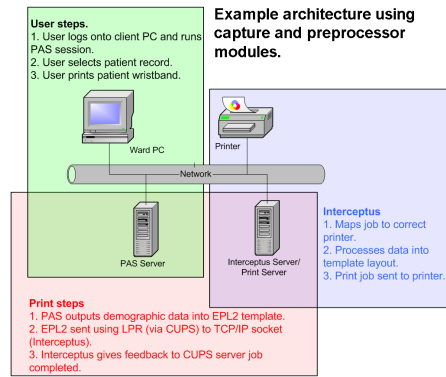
User steps.
1. User logs onto client PC and runs PAS session.
2. User selects patient record.
3. User prints patient wristband.

Example architecture using capture and preprocessor modules.

Ward PC

Printer

Network

PAS Server

Interceptus Server/ Print Server

Interceptus
1. Maps job to correct printer.
2. Processes data into template layout.
3. Print job sent to printer.

Print steps
1. PAS outputs demographic data into EPL2 template.
2. EPL2 sent using LPR (via CUPS) to TCP/IP socket (Interceptus).
3. Interceptus gives feedback to CUPS server job completed.